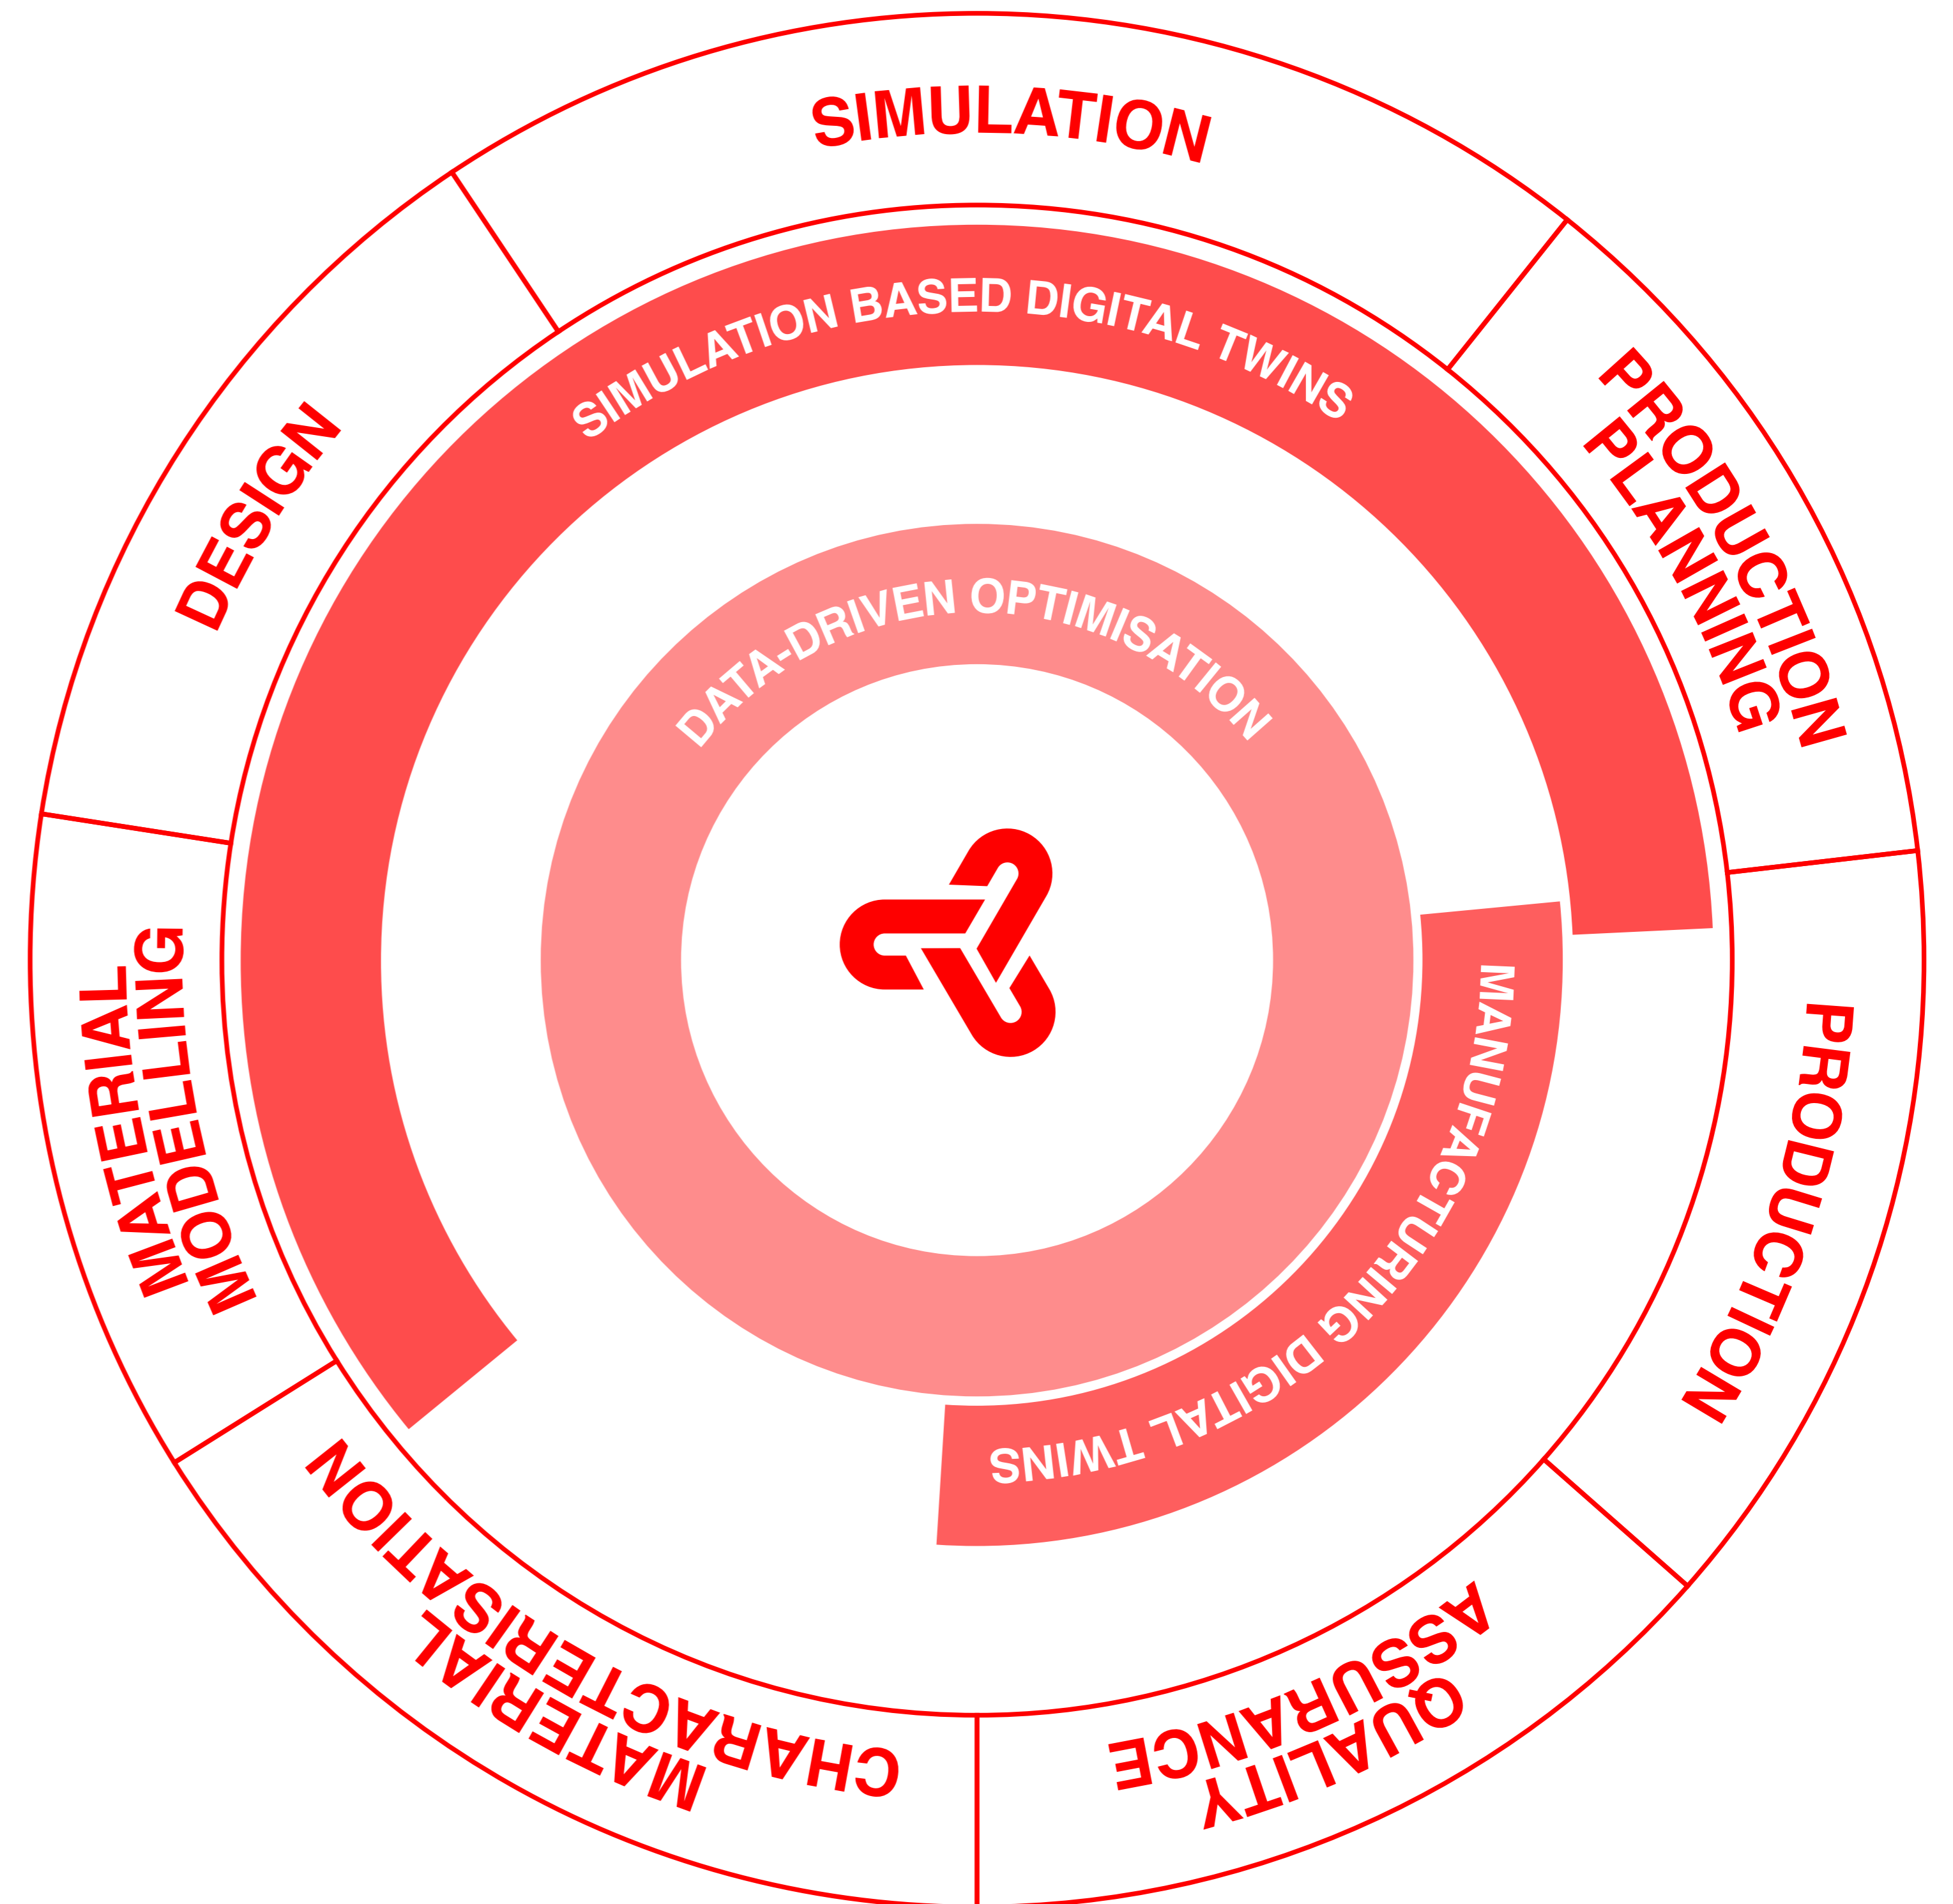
SIMULATION

PRODUCTION PLANNING

PRODUCTION

QUALITY ASSURANCE

MATERIAL CHARACTERISATION

MATERIAL MODELLING

DESIGN

SIMULATION BASED DIGITAL TWINS

DATA-DRIVEN OPTIMISATION

MANUFACTURING DIGITAL TWINS